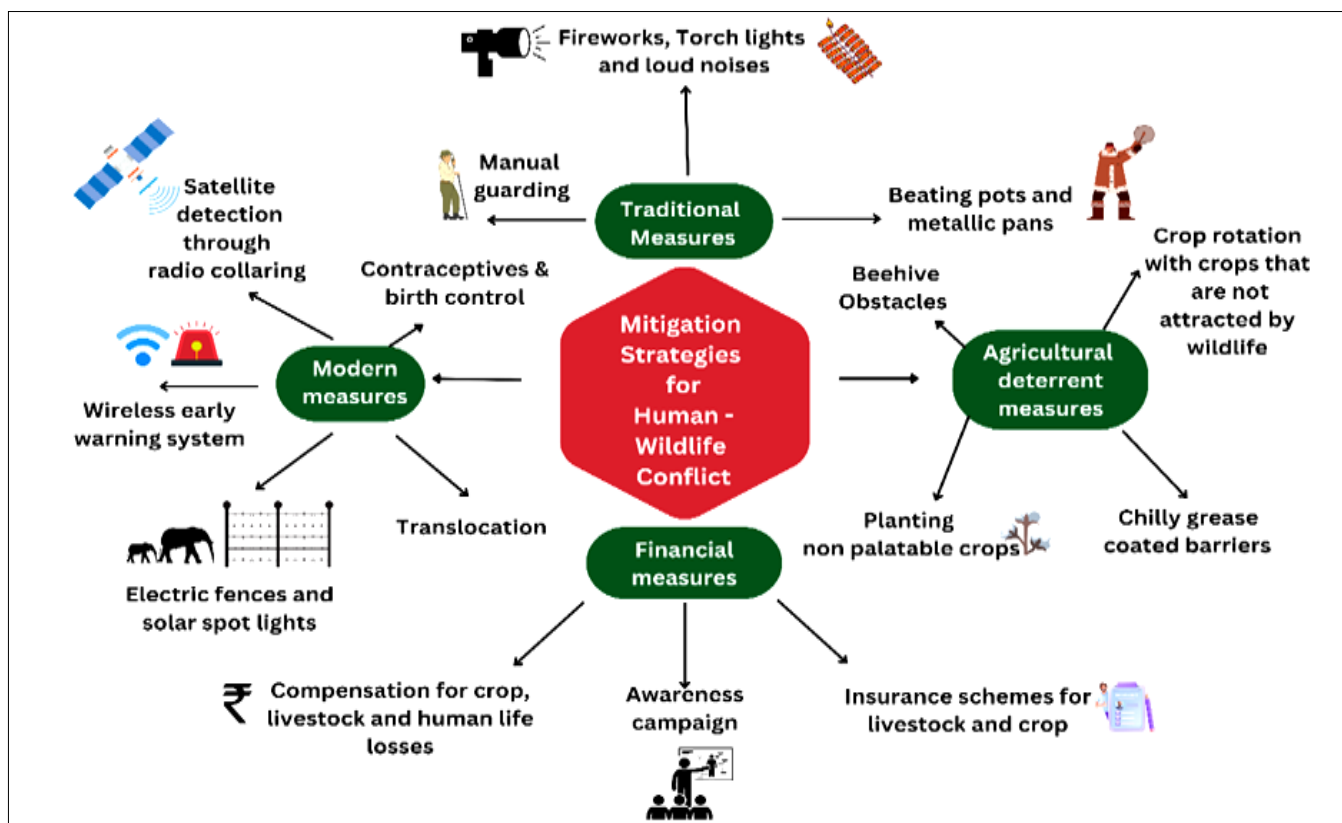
Fireworks, Torch lights and loud noises

Manual guarding

Traditional Measures

Beating pots and metallic pans

Satellite detection through radio collaring

Contraceptives & birth control

Beehive Obstacles

Crop rotation with crops that are not attracted by wildlife

Mitigation Strategies for Human - Wildlife Conflict

Modern measures

Agricultural deterrent measures

Wireless early warning system

Translocation

Planting non palatable crops

Chilly grease coated barriers

Financial measures

Electric fences and solar spot lights

₹ Compensation for crop, livestock and human life losses

Awareness campaign

Insurance schemes for livestock and crop